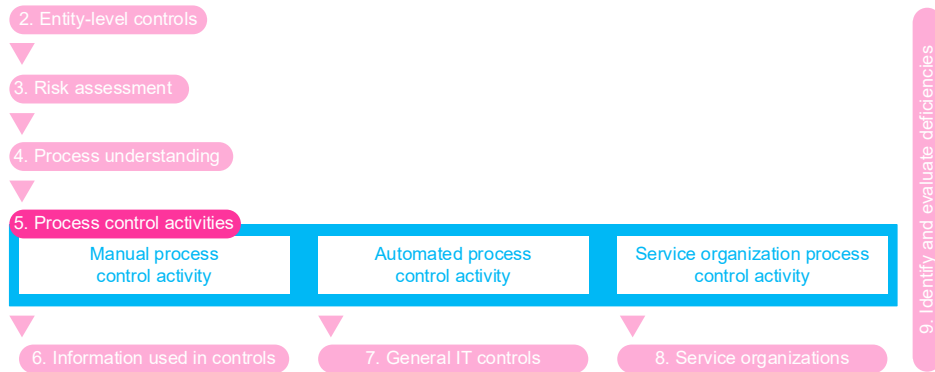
2. Entity-level controls

3. Risk assessment

4. Process understanding

5. Process control activities

Manual process control activity

Automated process control activity

Service organization process control activity

6. Information used in controls

7. General IT controls

8. Service organizations

9. Identify and evaluate deficiencies